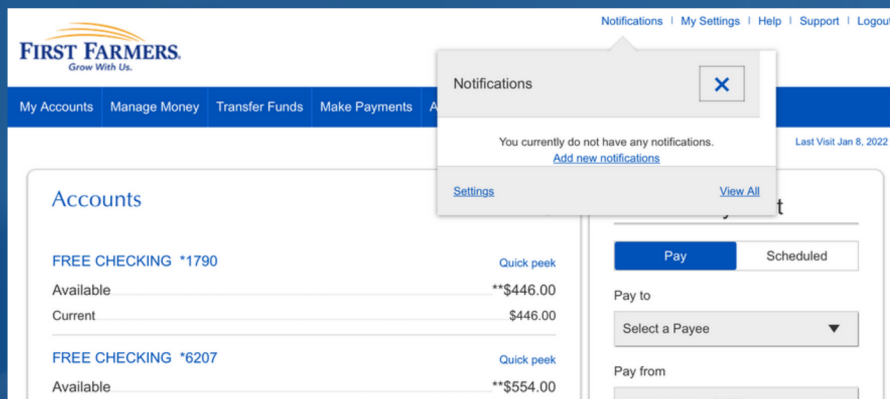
FIRST FARMERS.
Grow With Us.

Notifications | My Settings | Help | Support | Logout

My Accounts | Manage Money | Transfer Funds | Make Payments | A

Notifications

×

You currently do not have any notifications.
Add new notifications

Settings

View All

Last Visit Jan 8, 2022

Accounts

FREE CHECKING *1790

Quick peek

Available

**$446.00

Current

$446.00

FREE CHECKING *6207

Quick peek

Available

**$554.00

t

Pay

Scheduled

Pay to

Select a Payee

Pay from